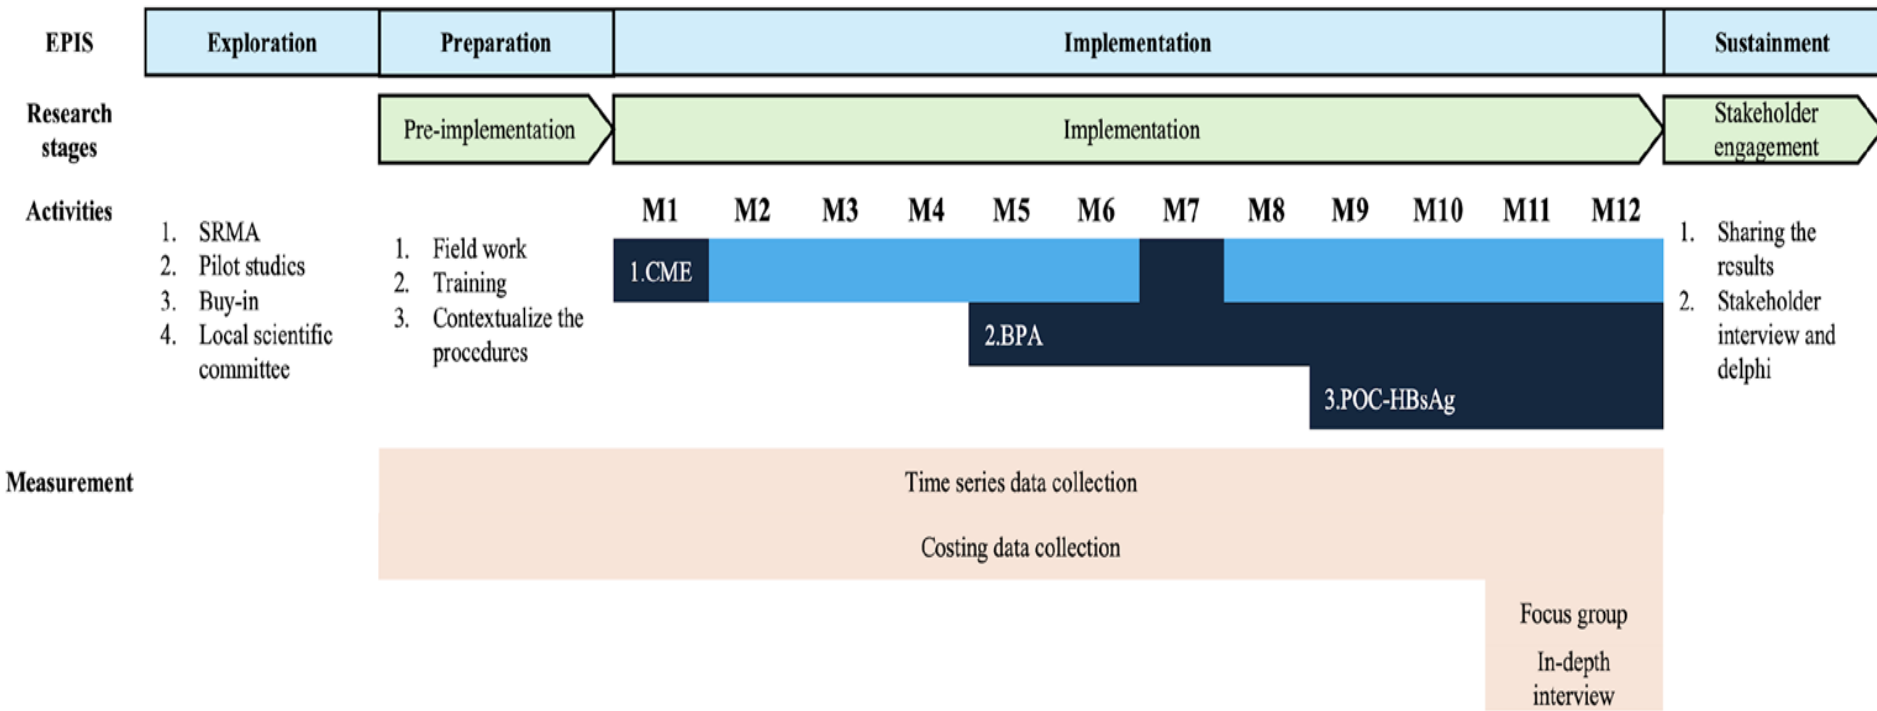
| EPIS | Exploration | Preparation | Implementation | Sustainment |
|---|---|---|---|---|
| Research stages | | Pre-implementation | Implementation | Stakeholder engagement |
| Activities | 1. SRMA 2. Pilot studies 3. Buy-in 4. Local scientific committee | 1. Field work 2. Training 3. Contextualize the procedures | M1 M2 M3 M4 M5 M6 M7 M8 M9 M10 M11 M12 | 1. Sharing the results 2. Stakeholder interview and delphi |

1.CME

2.BPA

3.POC-HBsAg

Measurement

Time series data collection

Costing data collection

Focus group

In-depth interview